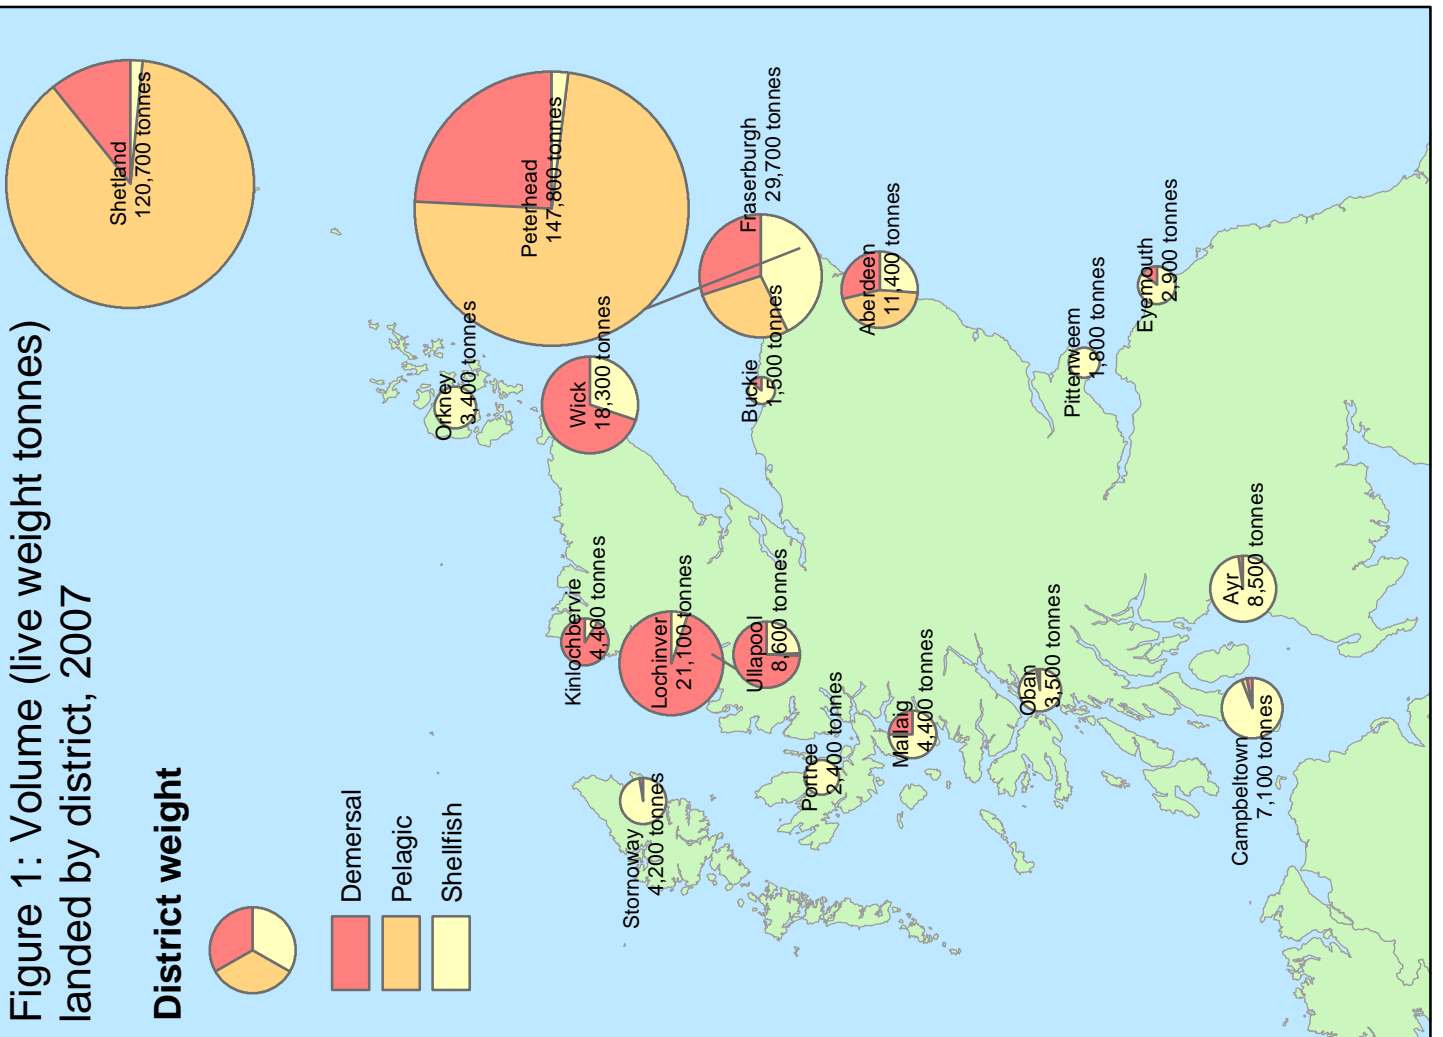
Figure 1: Volume (live weight tonnes) landed by district, 2007

District weight

Demersal
Pelagic
Shellfish

Shetland
120,700 tonnes

Peterhead
147,800 tonnes

Fraserburgh
29,700 tonnes

Aberdeen
11,400 tonnes

Eyemouth
2,900 tonnes

Pittenweem
1,800 tonnes

Buckie
1,500 tonnes

Orkney
3,400 tonnes

Wick
18,300 tonnes

Kinlochbervie
4,400 tonnes

Lochinver
21,100 tonnes

Ullapool
8,600 tonnes

Portree
2,400 tonnes

Mallaig
4,400 tonnes

Oban
3,500 tonnes

Ayr
8,500 tonnes

Campbeltown
7,100 tonnes

Stornoway
4,200 tonnes